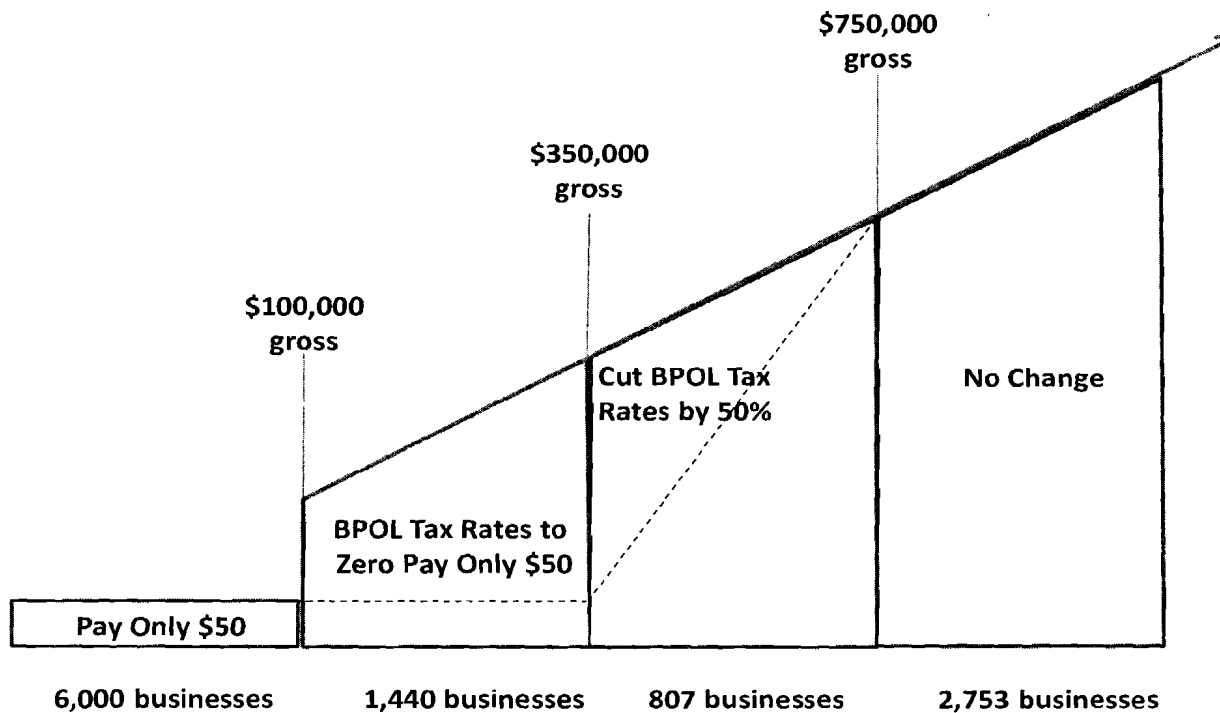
$750,000 gross

$350,000 gross

$100,000 gross

Cut BPOL Tax Rates by 50%

No Change

BPOL Tax Rates to Zero Pay Only $50

Pay Only $50

6,000 businesses

1,440 businesses

807 businesses

2,753 businesses